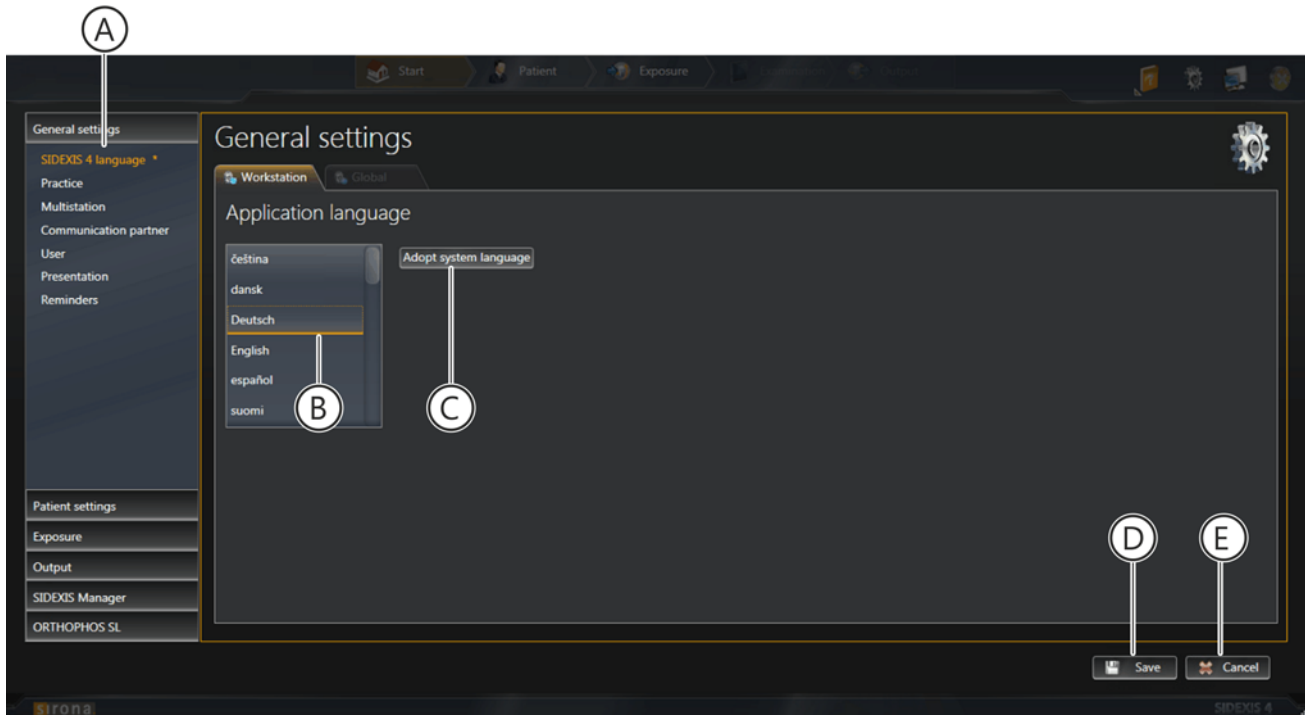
A

Start
Patient
Exposure
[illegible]
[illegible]

General settings
SIDEXIS 4 language *
Practice
Multistation
Communication partner
User
Presentation
Reminders

General settings

Workstation
Global

Application language

čeština
dansk
Deutsch
English
español
suomi

Adopt system language

B
C

Patient settings
Exposure
Output
SIDEXIS Manager
ORTHOPHOS SL

D
E

Save
Cancel

sirona
SIDEXIS 4